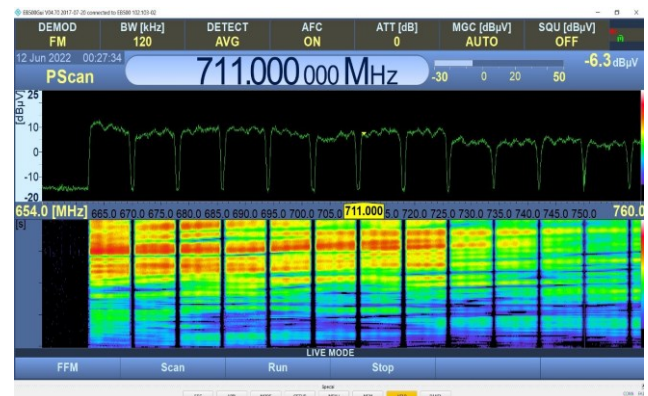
EB500Gui V04.70 2017-07-20 connected to EB500 102.103-02

| DEMOD | BW [kHz] | DETECT | AFC | ATT [dB] | MGC [dBµV] | SQU [dBµV] |
|---|---|---|---|---|---|---|
| FM | 120 | AVG | ON | 0 | AUTO | OFF |

12 Jun 2022 00:27:34
PScan
711.000 000 MHz
-30 0 20 50
-6.3 dBµV

[dBµV]
25
10
0
-10
-20

654.0 [MHz] 665.0 670.0 675.0 680.0 685.0 690.0 695.0 700.0 705.0 711.000 5.0 720.0 725.0 730.0 735.0 740.0 745.0 750.0 760.0
[s]

LIVE MODE

FFM Scan Run Stop

Space
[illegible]